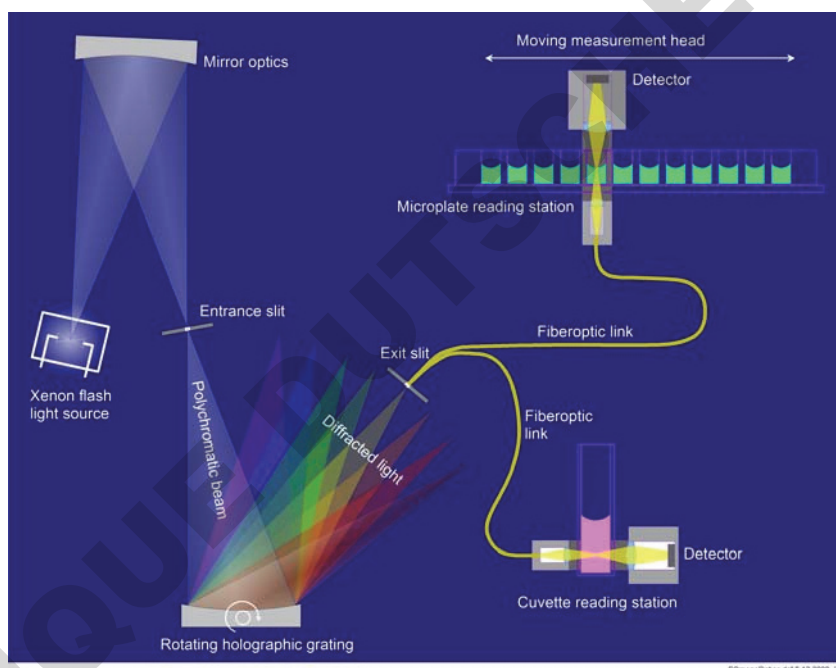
Mirror optics

Moving measurement head

Detector

Microplate reading station

Entrance slit

Fiberoptic link

Exit slit

Xenon flash light source

Polychromatic beam

Diffracted light

Fiberoptic link

Detector

Cuvette reading station

Rotating holographic grating

QUEDUTSCHE